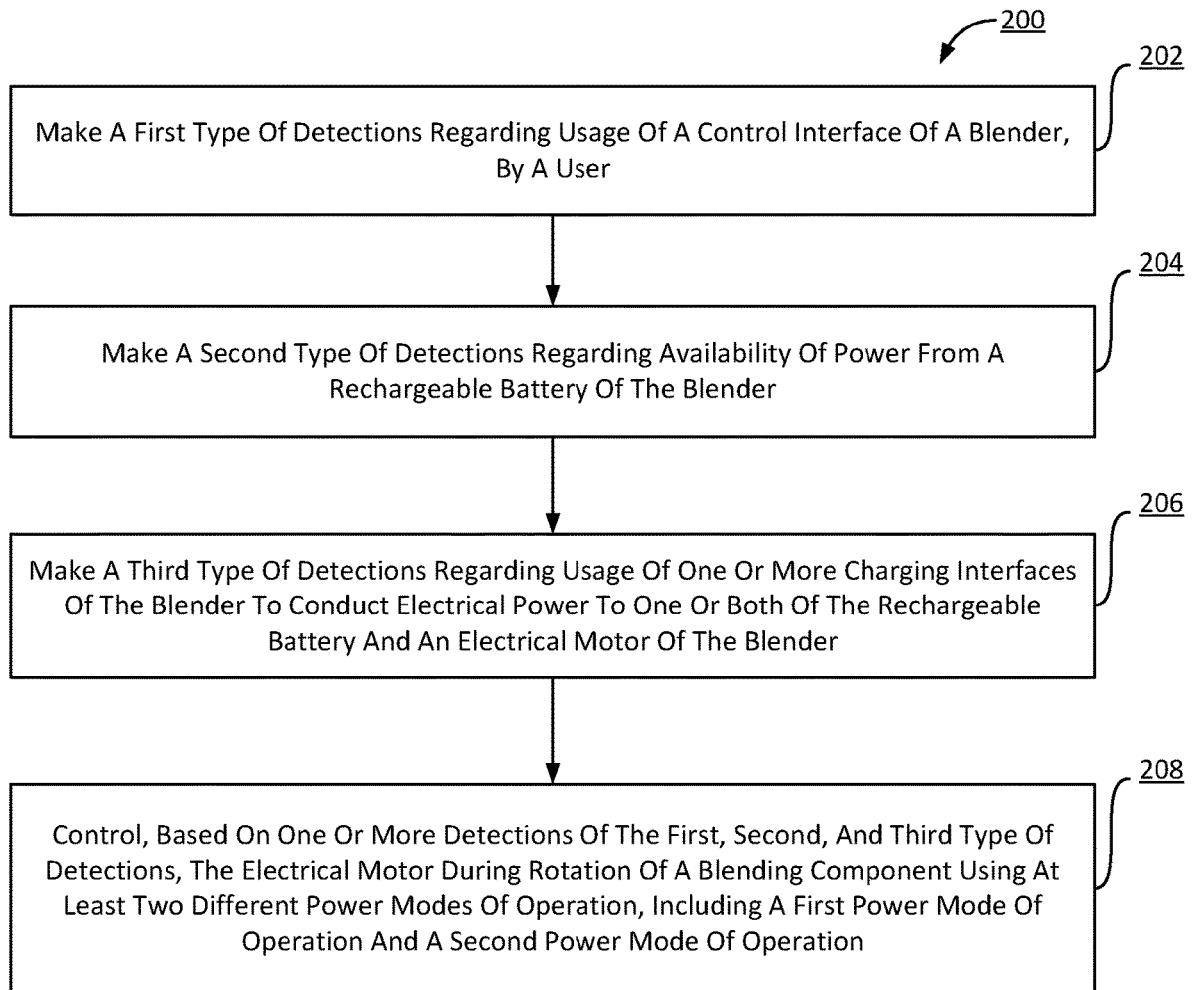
200

202

Make A First Type Of Detections Regarding Usage Of A Control Interface Of A Blender, By A User

204

Make A Second Type Of Detections Regarding Availability Of Power From A Rechargeable Battery Of The Blender

206

Make A Third Type Of Detections Regarding Usage Of One Or More Charging Interfaces Of The Blender To Conduct Electrical Power To One Or Both Of The Rechargeable Battery And An Electrical Motor Of The Blender

208

Control, Based On One Or More Detections Of The First, Second, And Third Type Of Detections, The Electrical Motor During Rotation Of A Blending Component Using At Least Two Different Power Modes Of Operation, Including A First Power Mode Of Operation And A Second Power Mode Of Operation